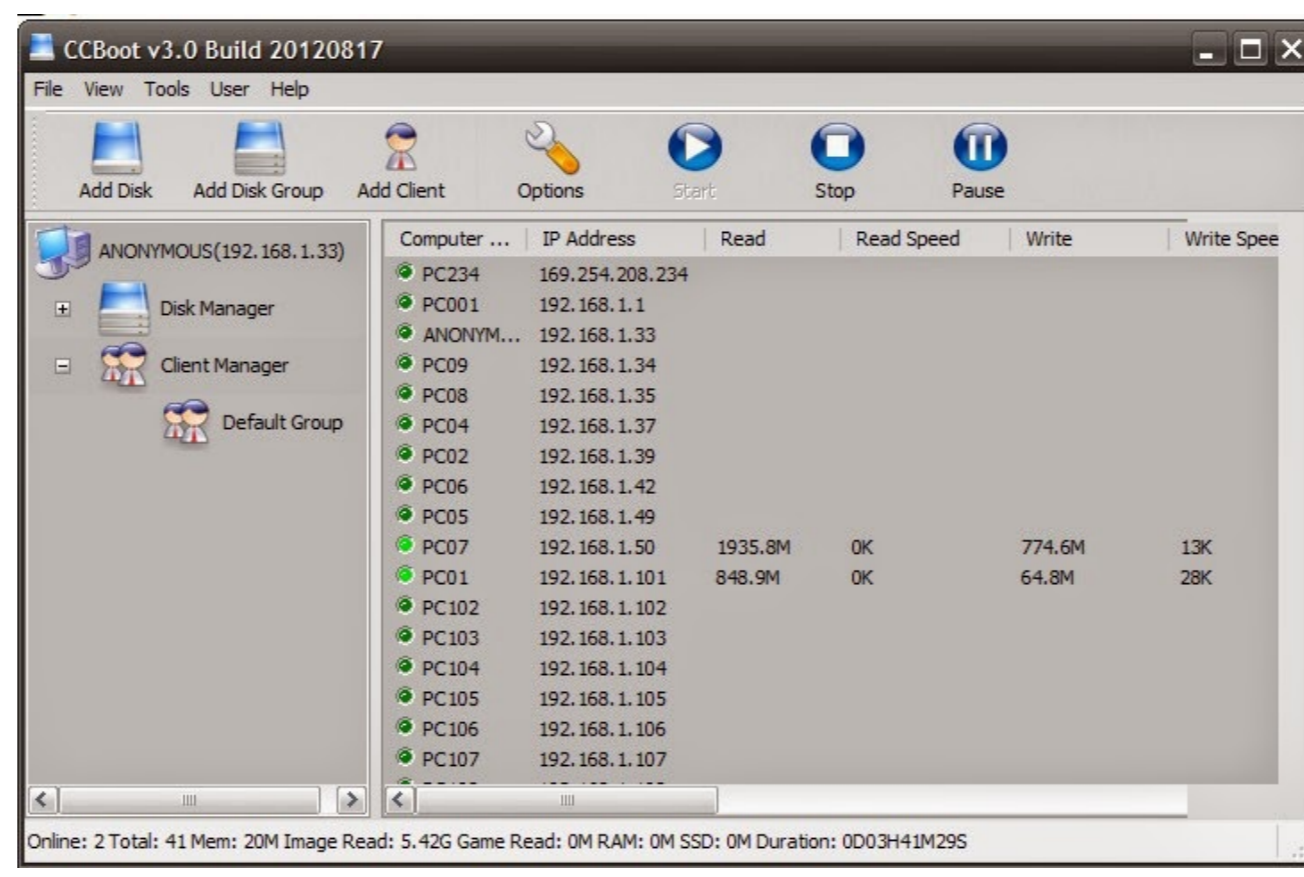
CCBoot v3.0 Build 20120817

File View Tools User Help

Add Disk Add Disk Group Add Client Options Start Stop Pause

ANONYMOUS(192.168.1.33)
Disk Manager
Client Manager
Default Group

| Computer ... | IP Address | Read | Read Speed | Write | Write Spee |
|---|---|---|---|---|---|
| PC234 | 169.254.208.234 | | | | |
| PC001 | 192.168.1.1 | | | | |
| ANONYM... | 192.168.1.33 | | | | |
| PC09 | 192.168.1.34 | | | | |
| PC08 | 192.168.1.35 | | | | |
| PC04 | 192.168.1.37 | | | | |
| PC02 | 192.168.1.39 | | | | |
| PC06 | 192.168.1.42 | | | | |
| PC05 | 192.168.1.49 | | | | |
| PC07 | 192.168.1.50 | 1935.8M | 0K | 774.6M | 13K |
| PC01 | 192.168.1.101 | 848.9M | 0K | 64.8M | 28K |
| PC102 | 192.168.1.102 | | | | |
| PC103 | 192.168.1.103 | | | | |
| PC104 | 192.168.1.104 | | | | |
| PC105 | 192.168.1.105 | | | | |
| PC106 | 192.168.1.106 | | | | |
| PC107 | 192.168.1.107 | | | | |
| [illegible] | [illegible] | | | | |

Online: 2 Total: 41 Mem: 20M Image Read: 5.42G Game Read: 0M RAM: 0M SSD: 0M Duration: 0D03H41M29S